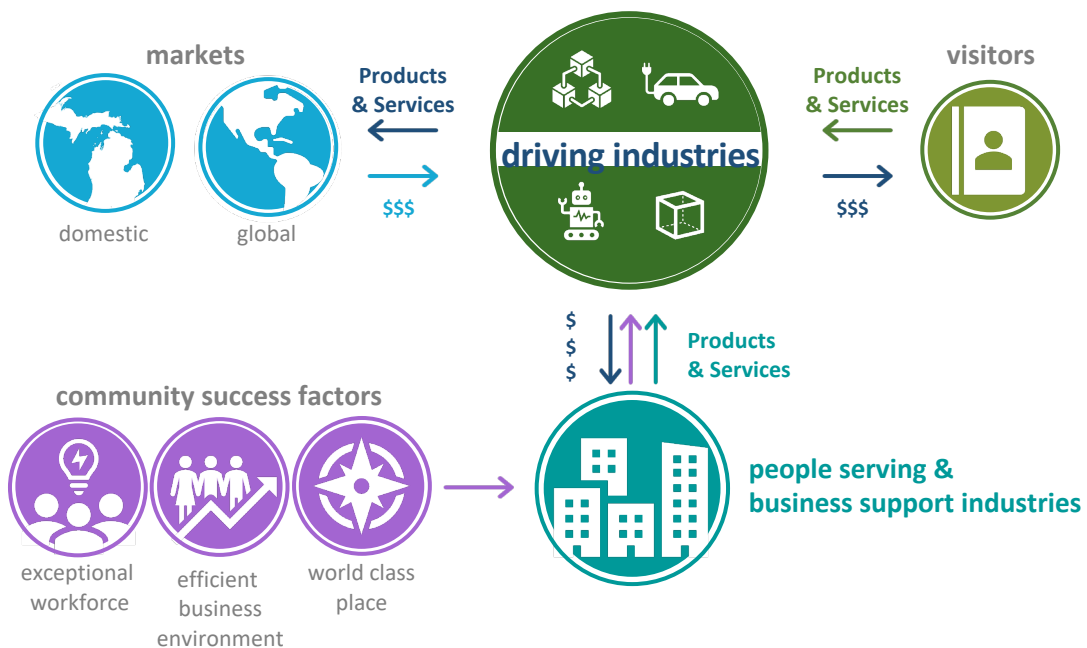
markets

domestic

global

Products & Services

$$$

driving industries

Products & Services

$$$

visitors

$
$
$

Products & Services

community success factors

exceptional workforce

efficient business environment

world class place

people serving & business support industries